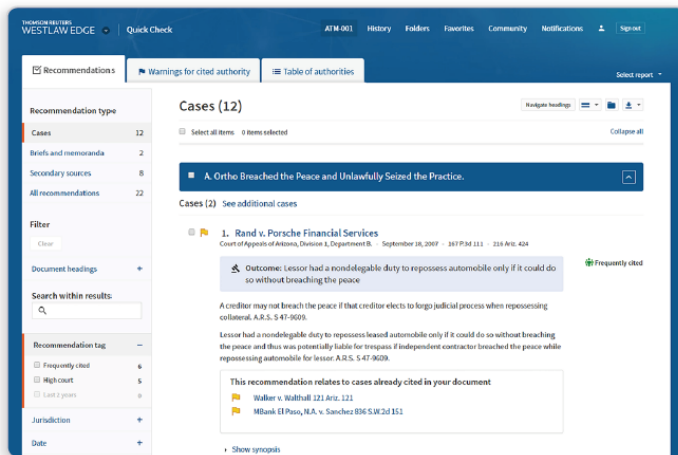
THOMSON REUTERS
WESTLAW EDGE | Quick Check

ATM-001 History Folders Favorites Community Notifications Sign out

Recommendations | Warnings for cited authority | Table of authorities

Select report

Recommendation type

Cases 12
Briefs and memoranda 2
Secondary sources 8
All recommendations 22

Filter

Clear

Document headings +

Search within results:

Recommendation tag −

Frequently cited 6
High court 5
Last 2 years 0

Jurisdiction +

Date +

Cases (12)

Navigate headings

Select all items 0 items selected

Collapse all

A. Ortho Breached the Peace and Unlawfully Seized the Practice.

Cases (2) See additional cases

1. Rand v. Porsche Financial Services
Court of Appeals of Arizona, Division 1, Department B. · September 18, 2007 · 167 P.3d 111 · 216 Ariz. 424

Outcome: Lessor had a nondelegable duty to repossess automobile only if it could do so without breaching the peace

Frequently cited

A creditor may not breach the peace if that creditor elects to forgo judicial process when repossessing collateral. A.R.S. § 47-9609.

Lessor had a nondelegable duty to repossess leased automobile only if it could do so without breaching the peace and thus was potentially liable for trespass if independent contractor breached the peace while repossessing automobile for lessor. A.R.S. § 47-9609.

This recommendation relates to cases already cited in your document

Walker v. Walthall 121 Ariz. 121

MBank El Paso, N.A. v. Sanchez 836 S.W.2d 151

Show synopsis